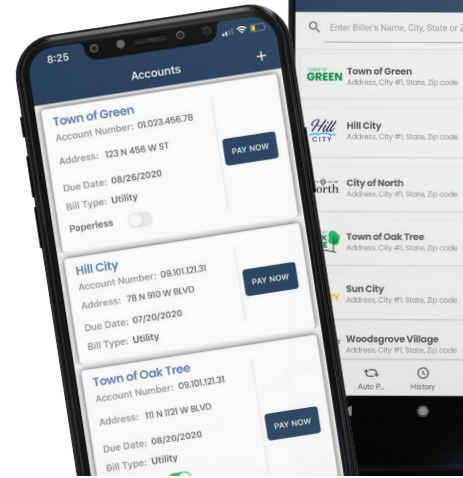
8:25

Accounts

+

Town of Green
Account Number: 01.023.456.78
Address: 123 N 456 W ST
Due Date: 08/26/2020
Bill Type: Utility
Paperless

PAY NOW

Hill City
Account Number: 09.101.121.31
Address: 78 N 910 W BLVD
Due Date: 07/20/2020
Bill Type: Utility

PAY NOW

Town of Oak Tree
Account Number: 09.101.121.31
Address: 111 N 1121 W BLVD
Due Date: 08/20/2020
Bill Type: Utility

PAY NOW

Enter Biller's Name, City, State or Z

TOWN OF GREEN

Town of Green
Address, City #1, State, Zip code

Hill CITY

Hill City
Address, City #1, State, Zip code

North

City of North
Address, City #1, State, Zip code

Town of Oak Tree
Address, City #1, State, Zip code

Sun City
Address, City #1, State, Zip code

Woodsgrove Village
Address, City #1, State, Zip code

Auto P...

History